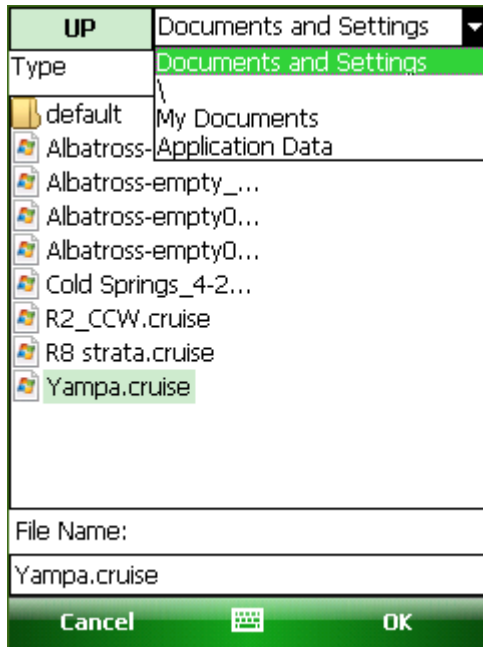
UP
Documents and Settings
Type
Documents and Settings
\
My Documents
Application Data
default
Albatross-
Albatross-empty_...
Albatross-empty0...
Albatross-empty0...
Cold Springs_4-2...
R2_CCW.cruise
R8 strata.cruise
Yampa.cruise

File Name:
Yampa.cruise
Cancel
OK